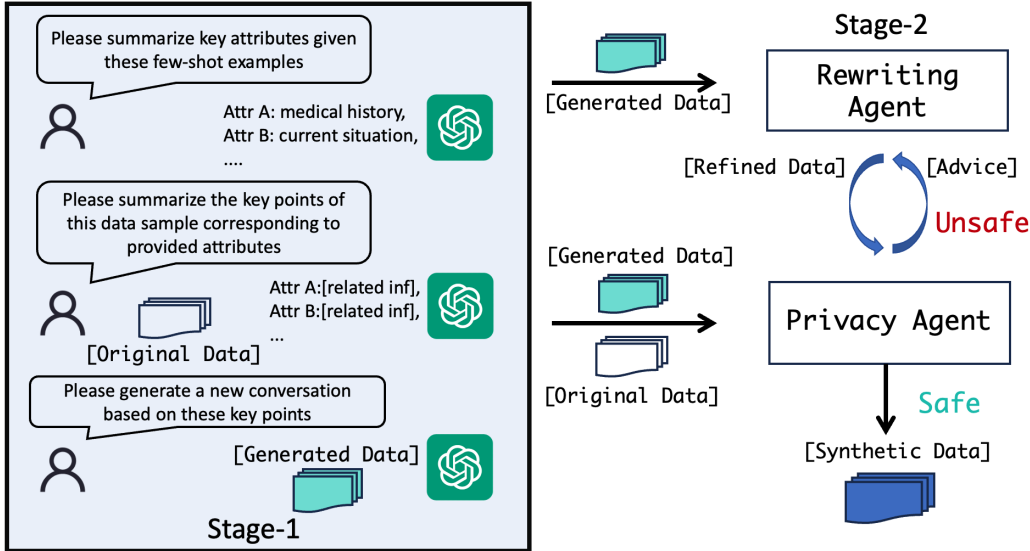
Please summarize key attributes given these few-shot examples

Attr A: medical history,
Attr B: current situation,
....

Please summarize the key points of this data sample corresponding to provided attributes

Attr A:[related inf],
Attr B:[related inf],
...

[Original Data]

Please generate a new conversation based on these key points

[Generated Data]

Stage-1

Stage-2

[Generated Data]

Rewriting Agent

[Refined Data]

[Advice]

Unsafe

[Generated Data]

Privacy Agent

[Original Data]

Safe

[Synthetic Data]